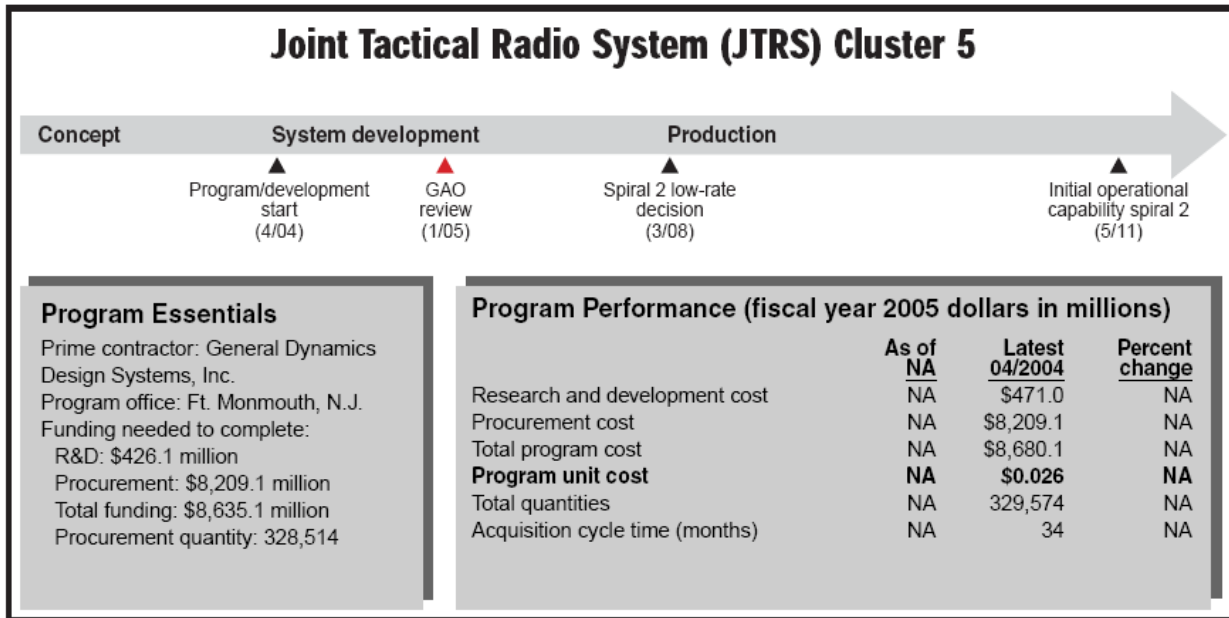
Joint Tactical Radio System (JTRS) Cluster 5

Concept

System development

Production

Program/development start (4/04)

GAO review (1/05)

Spiral 2 low-rate decision (3/08)

Initial operational capability spiral 2 (5/11)

Program Essentials

Prime contractor: General Dynamics Design Systems, Inc.
Program office: Ft. Monmouth, N.J.
Funding needed to complete:
R&D: $426.1 million
Procurement: $8,209.1 million
Total funding: $8,635.1 million
Procurement quantity: 328,514

Program Performance (fiscal year 2005 dollars in millions)

| | As of NA | Latest 04/2004 | Percent change |
|---|---|---|---|
| Research and development cost | NA | $471.0 | NA |
| Procurement cost | NA | $8,209.1 | NA |
| Total program cost | NA | $8,680.1 | NA |
| **Program unit cost** | **NA** | **$0.026** | **NA** |
| Total quantities | NA | 329,574 | NA |
| Acquisition cycle time (months) | NA | 34 | NA |